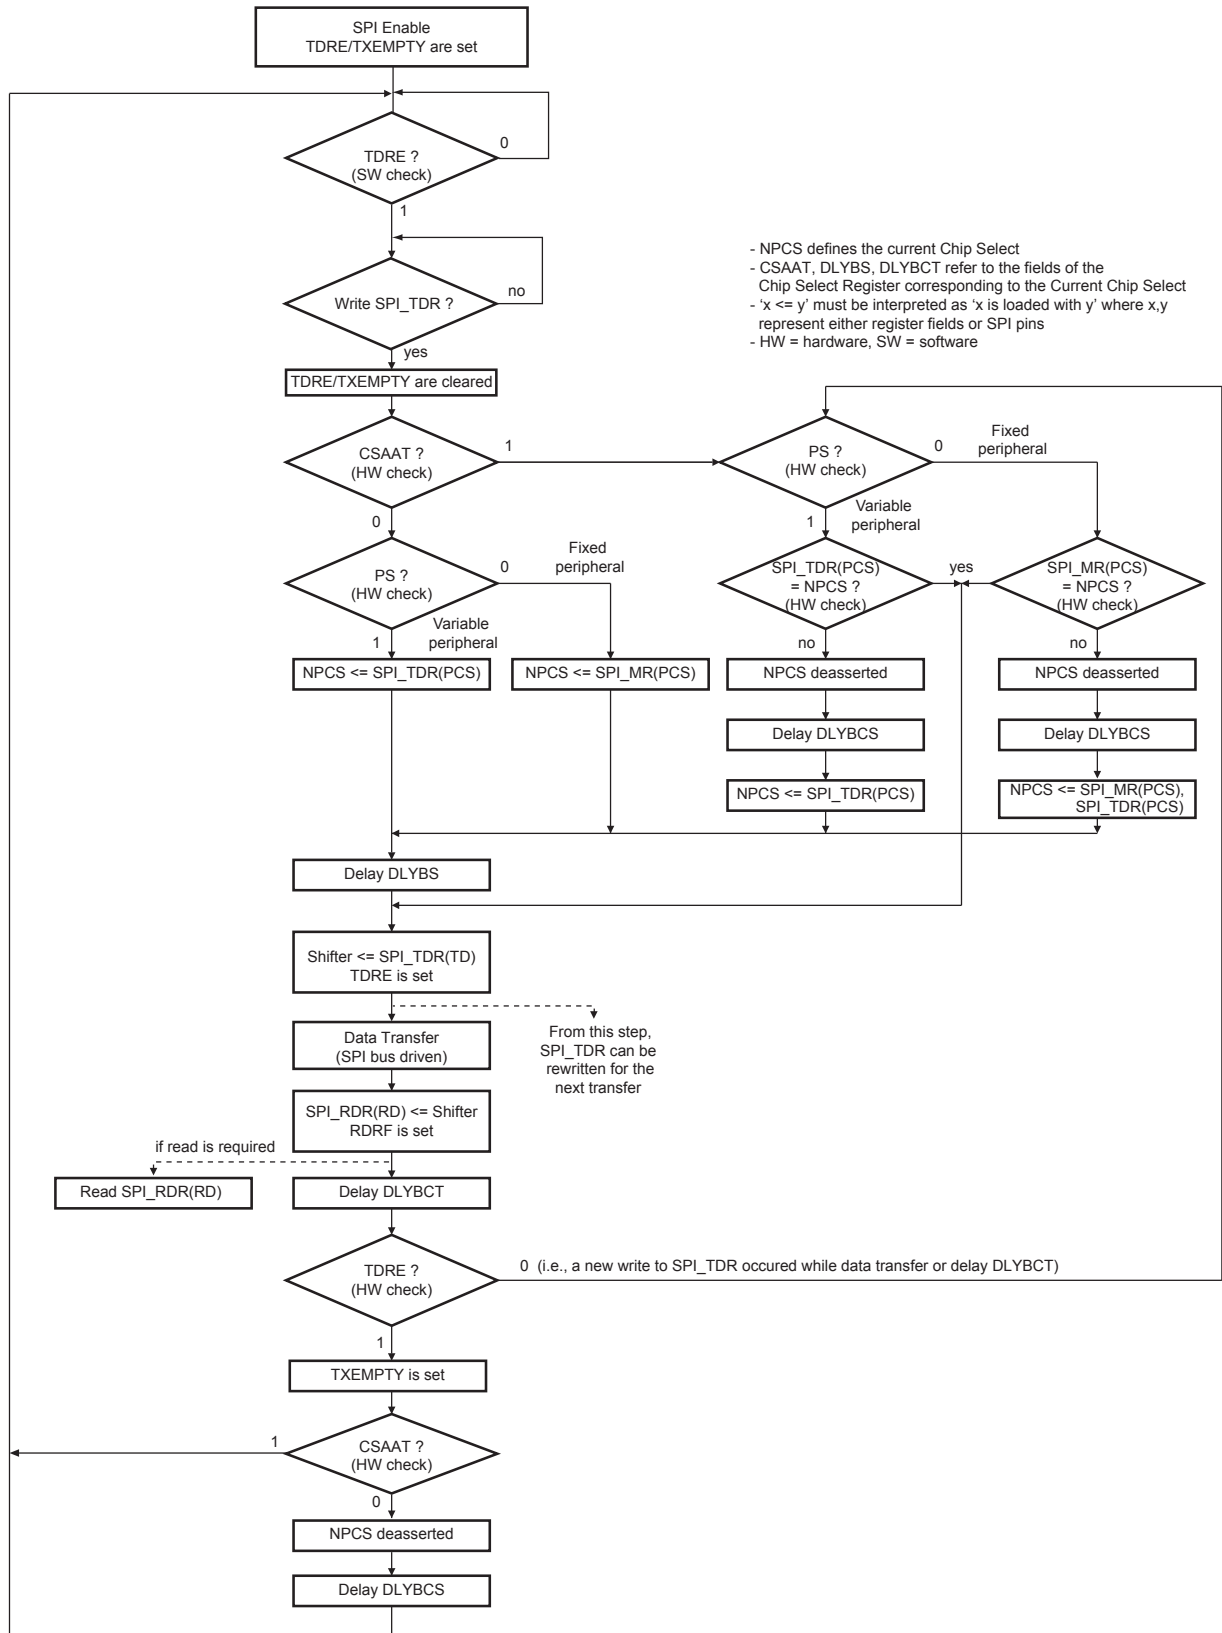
SPI Enable
TDRE/TXEMPTY are set

TDRE ?
(SW check)

0

1

Write SPI_TDR ?

no

yes

TDRE/TXEMPTY are cleared

- NPCS defines the current Chip Select
- CSAAT, DLYBS, DLYBCT refer to the fields of the Chip Select Register corresponding to the Current Chip Select
- 'x <= y' must be interpreted as 'x is loaded with y' where x,y represent either register fields or SPI pins
- HW = hardware, SW = software

CSAAT ?
(HW check)

1

0

PS ?
(HW check)

0

Fixed peripheral

Variable peripheral

1

NPCS <= SPI_TDR(PCS)

NPCS <= SPI_MR(PCS)

PS ?
(HW check)

0

Fixed peripheral

Variable peripheral

1

SPI_TDR(PCS) = NPCS ?
(HW check)

yes

SPI_MR(PCS) = NPCS ?
(HW check)

no

NPCS deasserted

Delay DLYBCS

NPCS <= SPI_TDR(PCS)

no

NPCS deasserted

Delay DLYBCS

NPCS <= SPI_MR(PCS), SPI_TDR(PCS)

Delay DLYBS

Shifter <= SPI_TDR(TD)
TDRE is set

Data Transfer
(SPI bus driven)

From this step, SPI_TDR can be rewritten for the next transfer

SPI_RDR(RD) <= Shifter
RDRF is set

if read is required

Read SPI_RDR(RD)

Delay DLYBCT

TDRE ?
(HW check)

0 (i.e., a new write to SPI_TDR occured while data transfer or delay DLYBCT)

1

TXEMPTY is set

1

CSAAT ?
(HW check)

0

NPCS deasserted

Delay DLYBCS